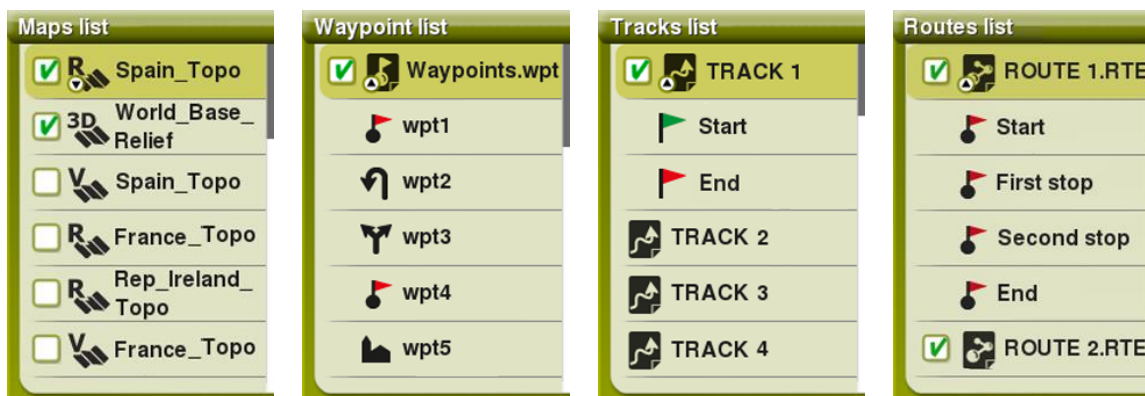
Maps list

R Spain_Topo

3D World_Base_Relief

V Spain_Topo

R France_Topo

R Rep_Ireland_Topo

V France_Topo

Waypoint list

Waypoints.wpt

wpt1

wpt2

wpt3

wpt4

wpt5

Tracks list

TRACK 1

Start

End

TRACK 2

TRACK 3

TRACK 4

Routes list

ROUTE 1.RTE

Start

First stop

Second stop

End

ROUTE 2.RTE